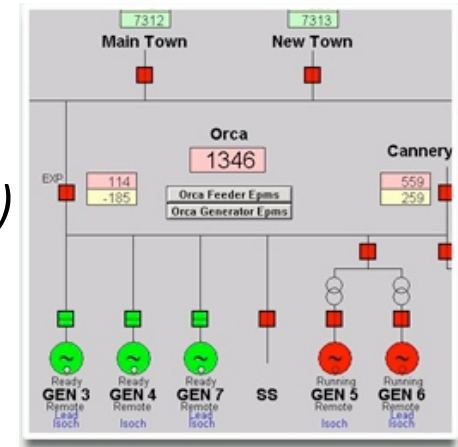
7312
Main Town

7313
New Town

Orca
1346

EXP
114
-185

Orca Feeder Epms
Orca Generator Epms

Cannery
559
259

Ready
GEN 3
Remote
Lead
Isoch

Ready
GEN 4
Remote
Isoch

Ready
GEN 7
Remote

SS

Running
GEN 5
Remote
Isoch

Running
GEN 6
Remote
Lead
Isoch